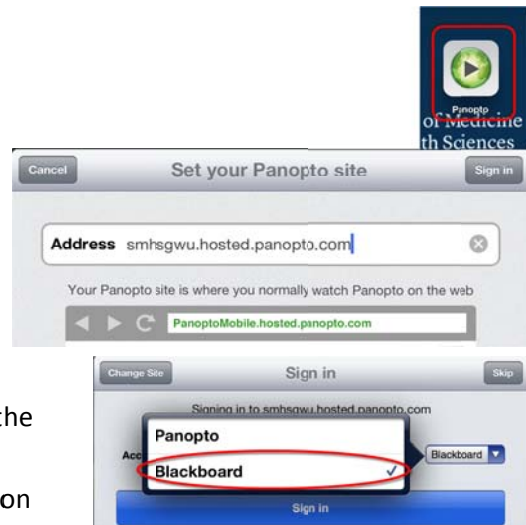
Panopto
of Medicine
th Sciences

Cancel
Set your Panopto site
Sign in

Address smhsgwu.hosted.panopto.com

Your Panopto site is where you normally watch Panopto on the web

PanoptoMobile.hosted.panopto.com

the

on

Change Site
Sign in
Skip

Signing in to smhsgwu.hosted.panopto.com

Acc

Panopto

Blackboard ✓

Blackboard

Sign in